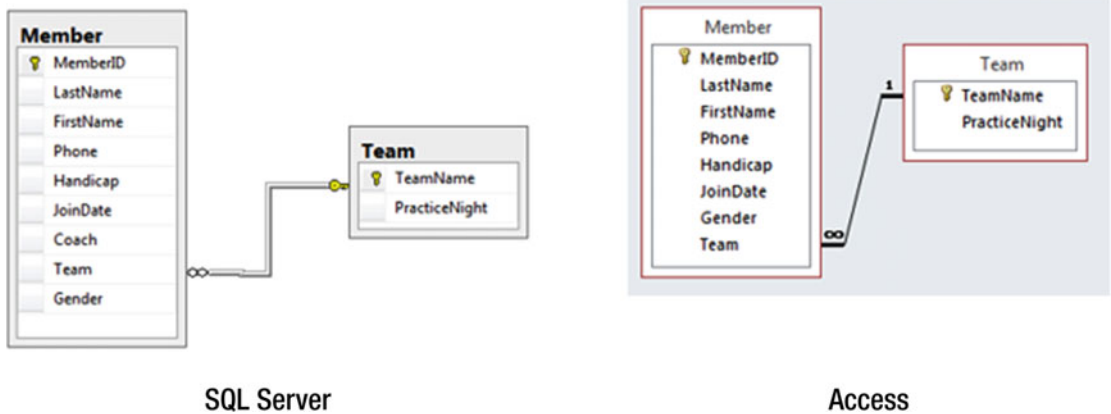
Member
MemberID
LastName
FirstName
Phone
Handicap
JoinDate
Coach
Team
Gender

Team
TeamName
PracticeNight

SQL Server

Member
MemberID
LastName
FirstName
Phone
Handicap
JoinDate
Gender
Team

1
∞

Team
TeamName
PracticeNight

Access